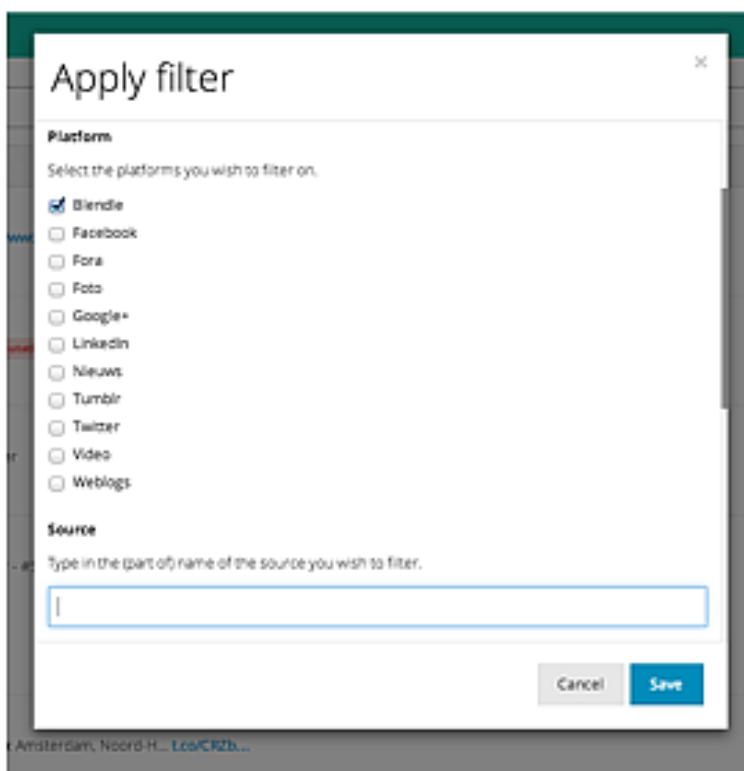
Apply filter

×

Platform

Select the platforms you wish to filter on.

Blendle
Facebook
Fora
Foto
Google+
LinkedIn
Nieuws
Tumblr
Twitter
Video
Weblogs

Source

Type in the (part of) name of the source you wish to filter.

Cancel
Save

Amsterdam, Noord-H... t.co/CRZb...